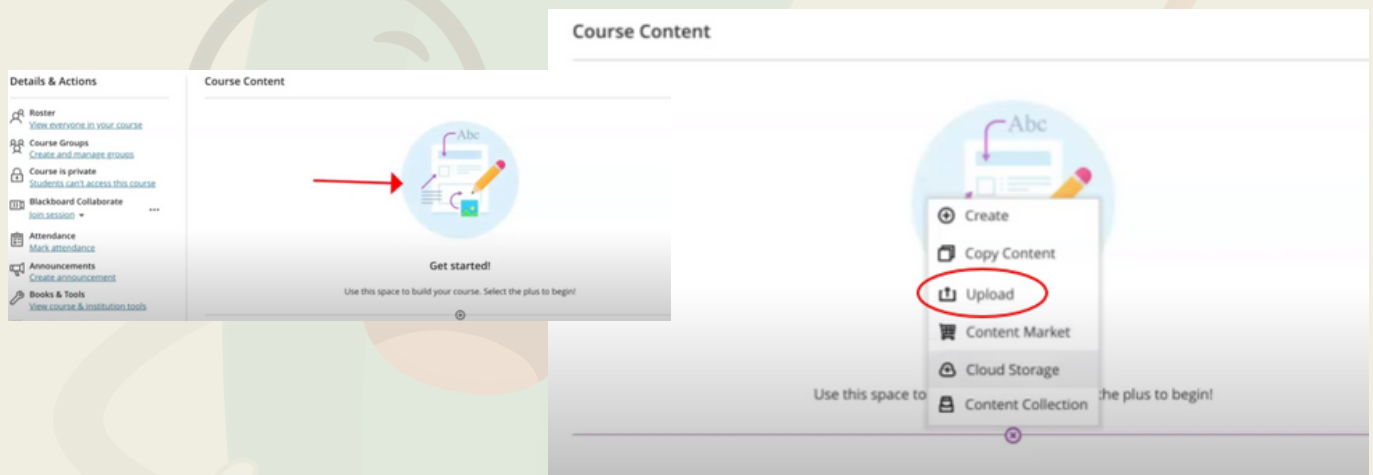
Details & Actions

Roster
View everyone in your course

Course Groups
Create and manage groups

Course is private
Students can't access this course

Blackboard Collaborate
Join session

Attendance
Mark attendance

Announcements
Create announcement

Books & Tools
View course & institution tools

Course Content

Abc

Get started!

Use this space to build your course. Select the plus to begin!

Course Content

Abc

Create
Copy Content
Upload
Content Market
Cloud Storage
Content Collection

Use this space to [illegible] the plus to begin!